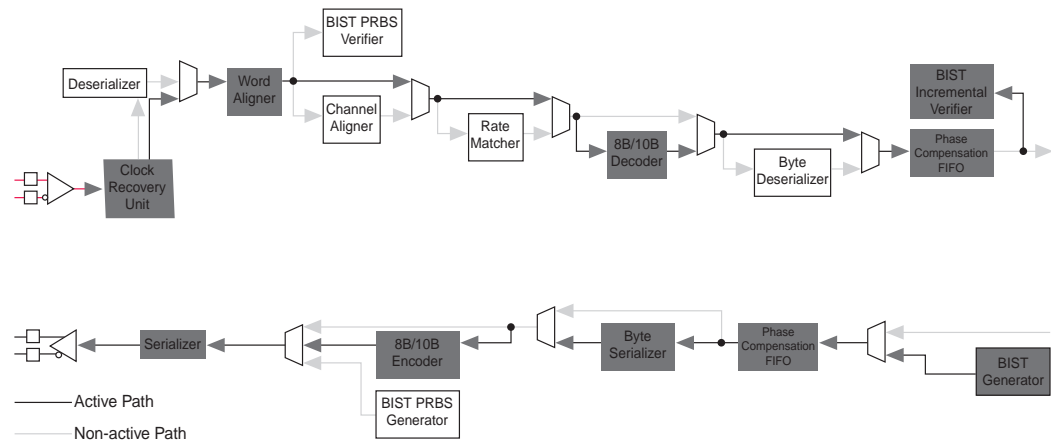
BIST PRBS Verifier

Deserializer

Word Aligner

Channel Aligner

Rate Matcher

8B/10B Decoder

Byte Deserializer

BIST Incremental Verifier

Phase Compensation FIFO

Clock Recovery Unit

Serializer

8B/10B Encoder

Byte Serializer

Phase Compensation FIFO

BIST Generator

BIST PRBS Generator

Active Path

Non-active Path